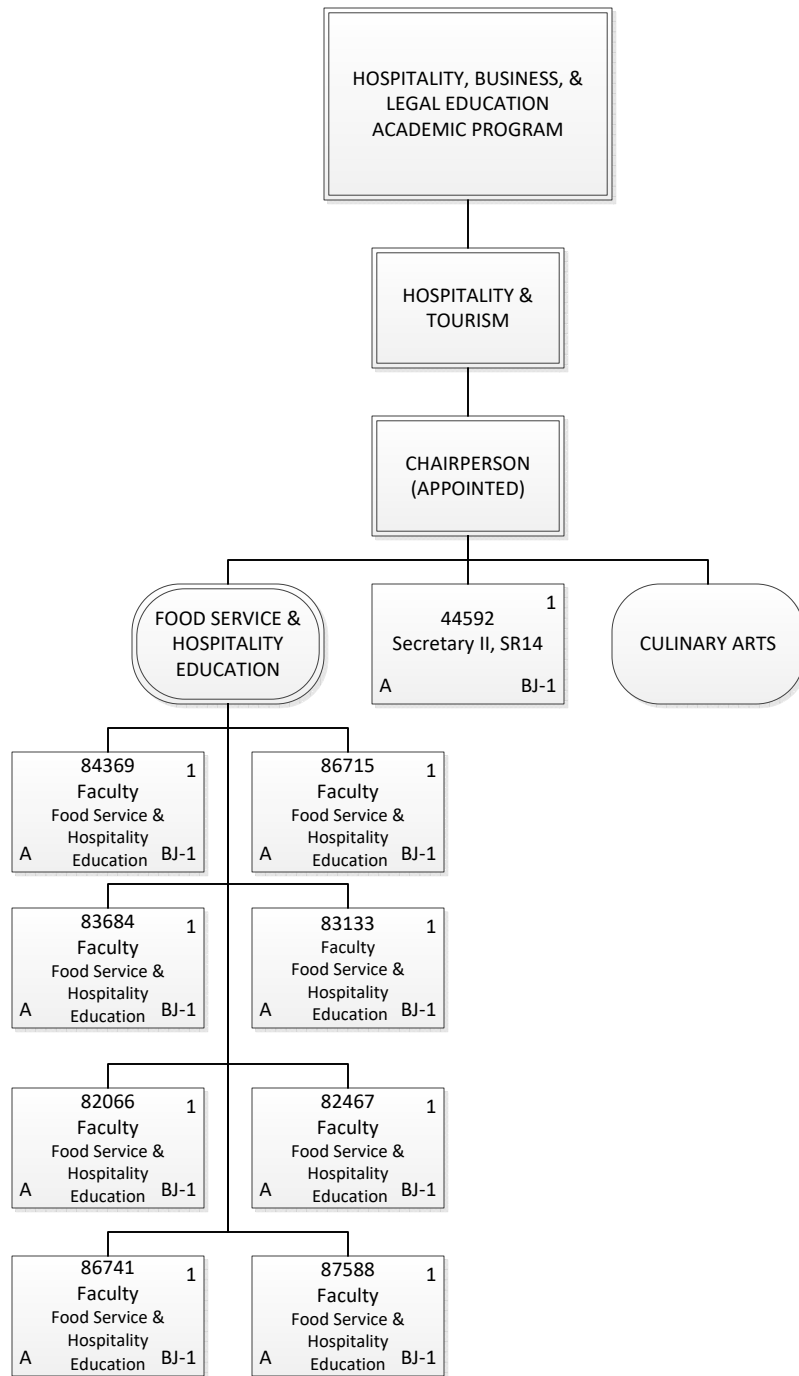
HOSPITALITY, BUSINESS, & LEGAL EDUCATION ACADEMIC PROGRAM

HOSPITALITY & TOURISM

CHAIRPERSON (APPOINTED)

FOOD SERVICE & HOSPITALITY EDUCATION

44592
1
Secretary II, SR14
A BJ-1

CULINARY ARTS

84369
1
Faculty
Food Service & Hospitality Education
A BJ-1

86715
1
Faculty
Food Service & Hospitality Education
A BJ-1

83684
1
Faculty
Food Service & Hospitality Education
A BJ-1

83133
1
Faculty
Food Service & Hospitality Education
A BJ-1

82066
1
Faculty
Food Service & Hospitality Education
A BJ-1

82467
1
Faculty
Food Service & Hospitality Education
A BJ-1

86741
1
Faculty
Food Service & Hospitality Education
A BJ-1

87588
1
Faculty
Food Service & Hospitality Education
A BJ-1